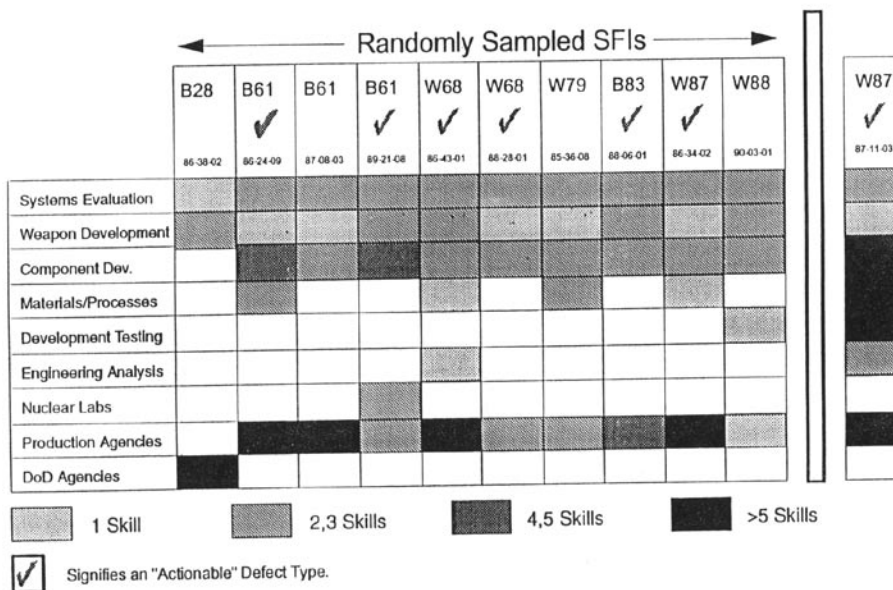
Randomly Sampled SFIs

| | B28 86-38-02 | B61 ✓ 86-24-09 | B61 87-08-03 | B61 ✓ 89-21-08 | W68 ✓ 86-43-01 | W68 ✓ 88-28-01 | W79 85-36-08 | B83 ✓ 88-06-01 | W87 ✓ 86-34-02 | W88 90-03-01 |
|---|---|---|---|---|---|---|---|---|---|---|
| Systems Evaluation | | | | | | | | | | |
| Weapon Development | | | | | | | | | | |
| Component Dev. | | | | | | | | | | |
| Materials/Processes | | | | | | | | | | |
| Development Testing | | | | | | | | | | |
| Engineering Analysis | | | | | | | | | | |
| Nuclear Labs | | | | | | | | | | |
| Production Agencies | | | | | | | | | | |
| DoD Agencies | | | | | | | | | | |

W87 ✓ 87-11-03

1 Skill
2,3 Skills
4,5 Skills
>5 Skills

✓ Signifies an "Actionable" Defect Type.